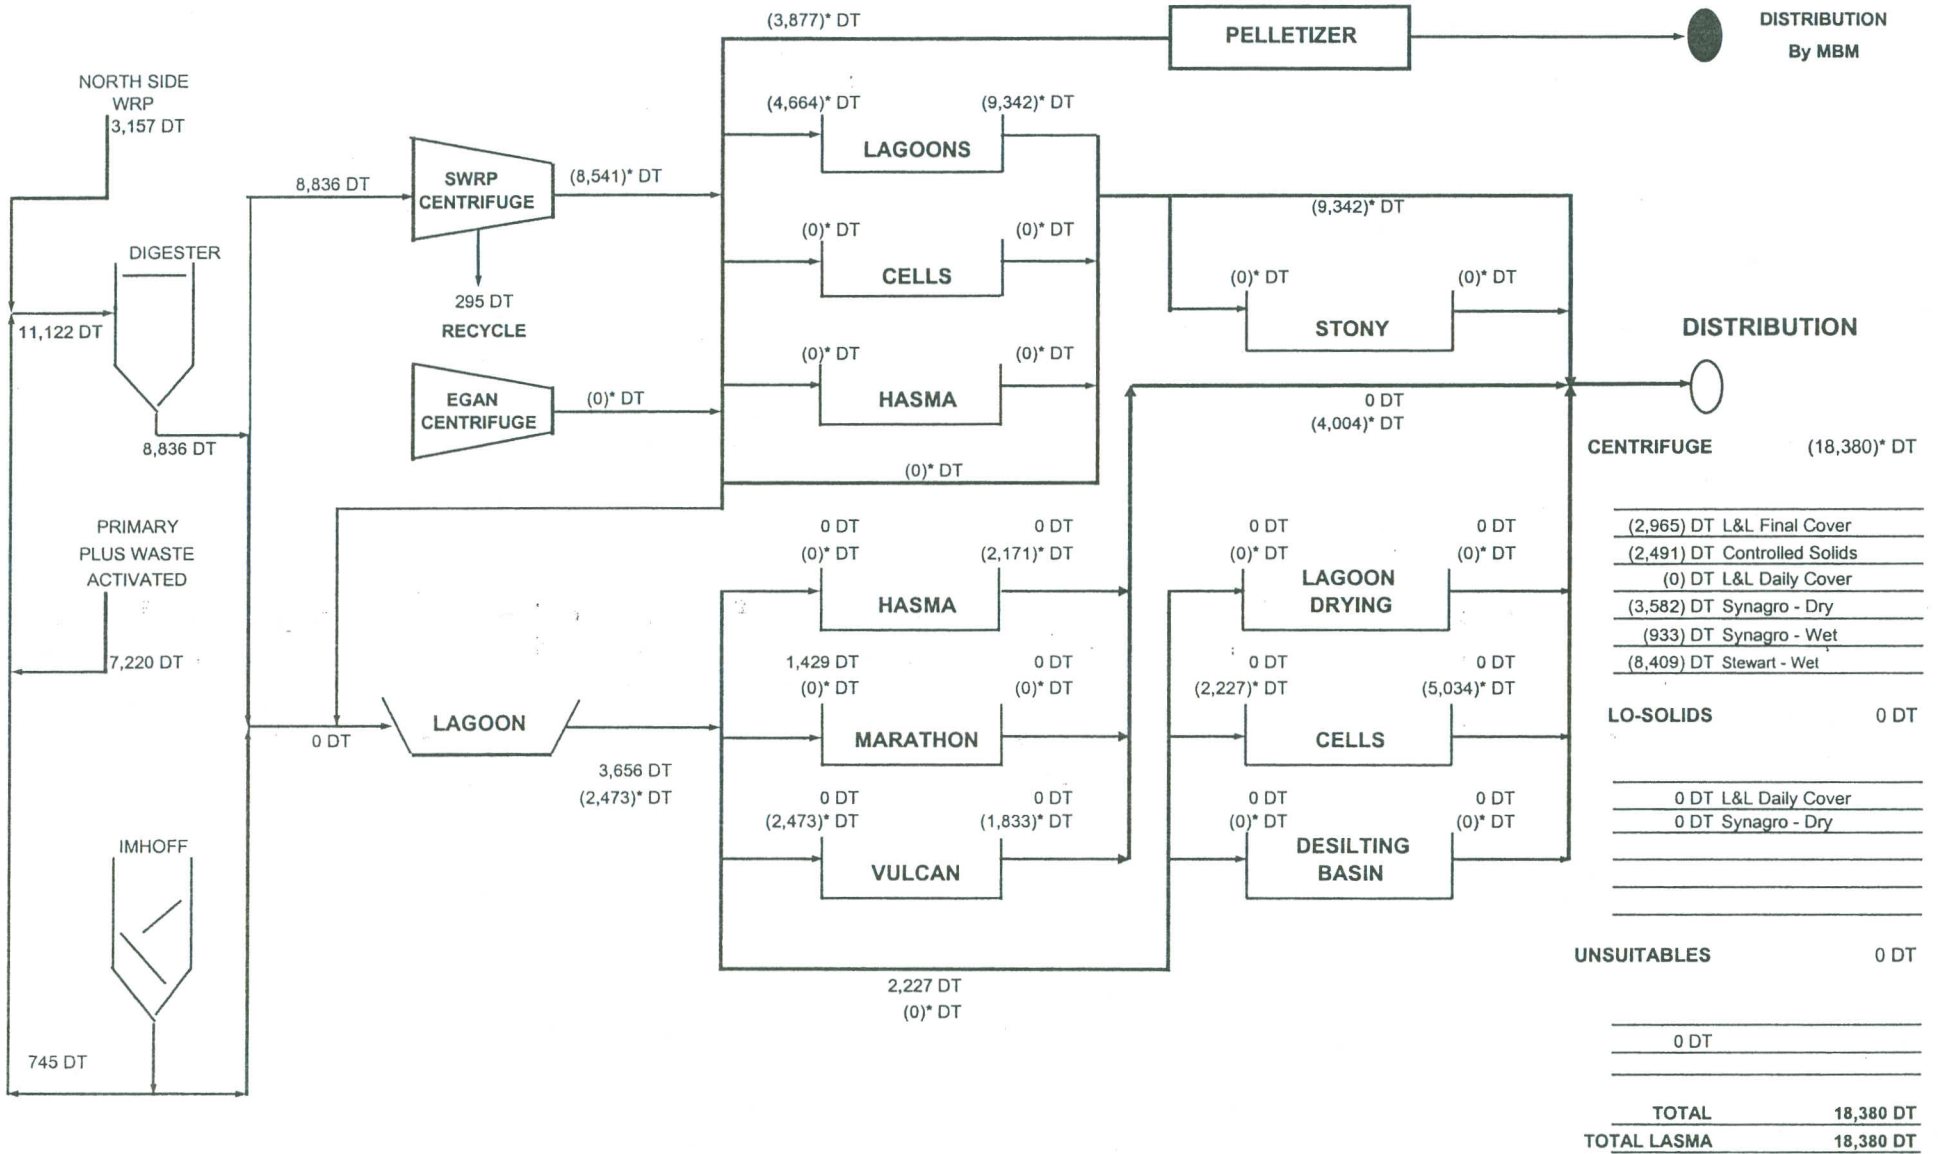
(3,877)* DT

PELLETIZER

DISTRIBUTION
By MBM

NORTH SIDE
WRP
3,157 DT

(4,664)* DT
(9,342)* DT

LAGOONS

8,836 DT

SWRP
CENTRIFUGE

(8,541)* DT

(9,342)* DT

DIGESTER

(0)* DT
(0)* DT

CELLS

(0)* DT
(0)* DT

STONY

11,122 DT

295 DT
RECYCLE

DISTRIBUTION

(0)* DT
(0)* DT

HASMA

EGAN
CENTRIFUGE

(0)* DT

0 DT
(4,004)* DT

8,836 DT

CENTRIFUGE
(18,380)* DT

(0)* DT

PRIMARY
PLUS WASTE
ACTIVATED

0 DT
(0)* DT
0 DT
(2,171)* DT

HASMA

0 DT
(0)* DT
0 DT
(0)* DT

LAGOON
DRYING

(2,965) DT L&L Final Cover
(2,491) DT Controlled Solids
(0) DT L&L Daily Cover
(3,582) DT Synagro - Dry
(933) DT Synagro - Wet
(8,409) DT Stewart - Wet

7,220 DT

1,429 DT
(0)* DT
0 DT
(0)* DT

MARATHON

0 DT
(2,227)* DT
0 DT
(5,034)* DT

CELLS

LO-SOLIDS
0 DT

0 DT

LAGOON

3,656 DT
(2,473)* DT

0 DT
(2,473)* DT
0 DT
(1,833)* DT

VULCAN

0 DT
(0)* DT
0 DT
(0)* DT

DESILTING
BASIN

0 DT L&L Daily Cover
0 DT Synagro - Dry

IMHOFF

UNSUITABLES
0 DT

2,227 DT
(0)* DT

745 DT

0 DT

TOTAL 18,380 DT
TOTAL LASMA 18,380 DT